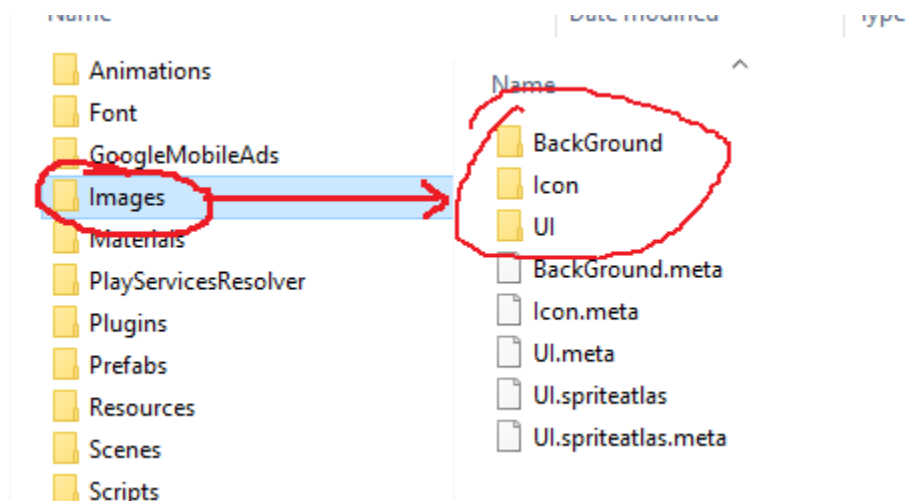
Name
Date modified
Type
Animations
Font
GoogleMobileAds
Images
Materials
PlayServicesResolver
Plugins
Prefabs
Resources
Scenes
Scripts

Name
BackGround
Icon
UI
BackGround.meta
Icon.meta
UI.meta
UI.spriteatlas
UI.spriteatlas.meta